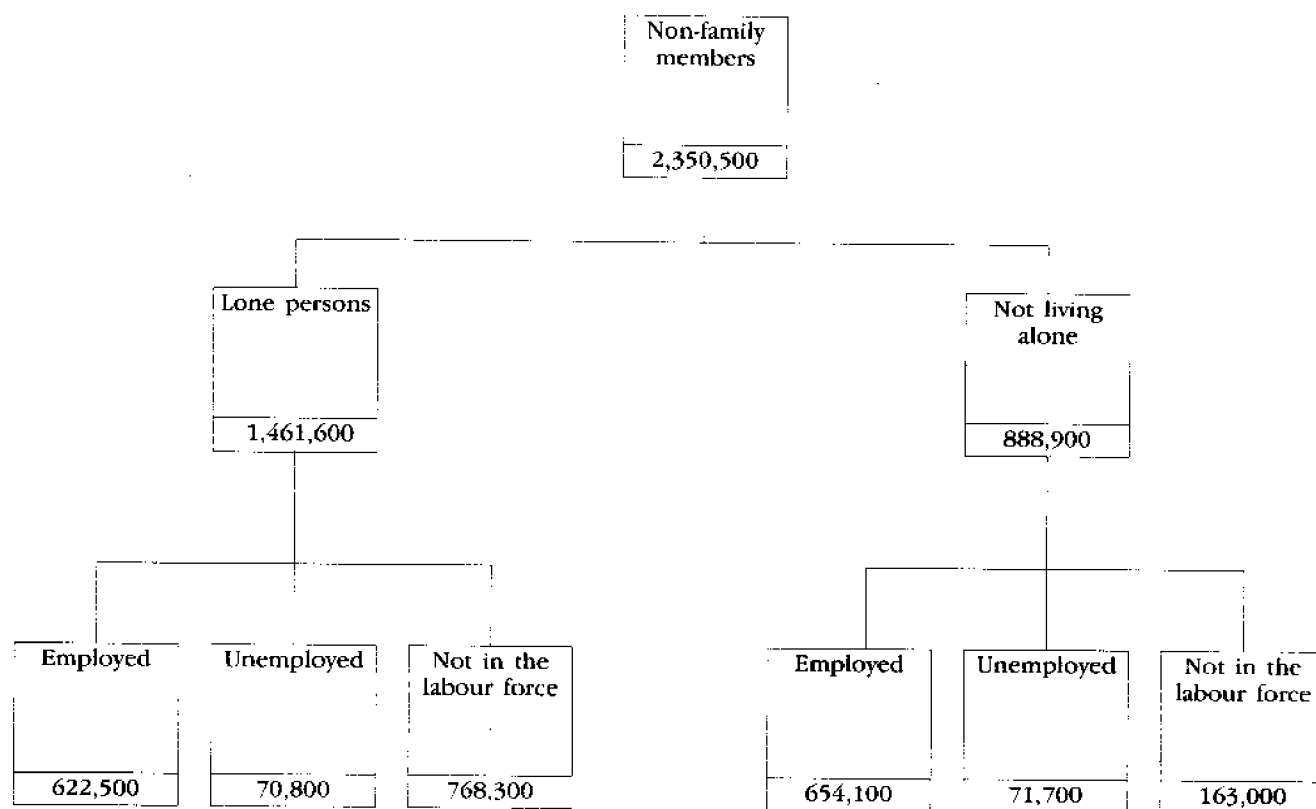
Non-family members

2,350,500

Lone persons

1,461,600

Not living alone

888,900

Employed

622,500

Unemployed

70,800

Not in the labour force

768,300

Employed

654,100

Unemployed

71,700

Not in the labour force

163,000